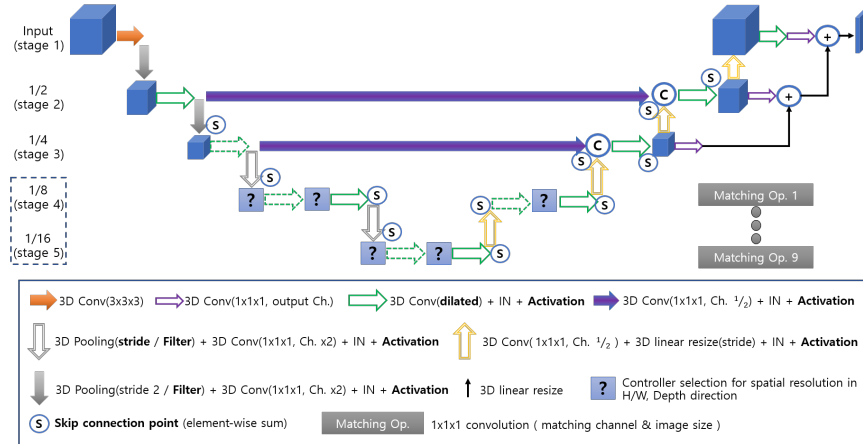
Input
(stage 1)

1/2
(stage 2)

1/4
(stage 3)

1/8
(stage 4)

1/16
(stage 5)

S

S

S

S

S

S

S

S

?

?

?

?

?

C

C

+

+

Matching Op. 1

Matching Op. 9

3D Conv(3x3x3)

3D Conv(1x1x1, output Ch.)

3D Conv(**dilated**) + IN + **Activation**

3D Conv(1x1x1, Ch. $^1/_2$) + IN + **Activation**

3D Pooling(**stride / Filter**) + 3D Conv(1x1x1, Ch. x2) + IN + **Activation**

3D Conv( 1x1x1, Ch. $^1/_2$ ) + 3D linear resize(stride) + IN + **Activation**

3D Pooling(stride 2 / **Filter**) + 3D Conv(1x1x1, Ch. x2) + IN + **Activation**

3D linear resize

? Controller selection for spatial resolution in H/W, Depth direction

S **Skip connection point** (element-wise sum)

Matching Op. 1x1x1 convolution ( matching channel & image size )